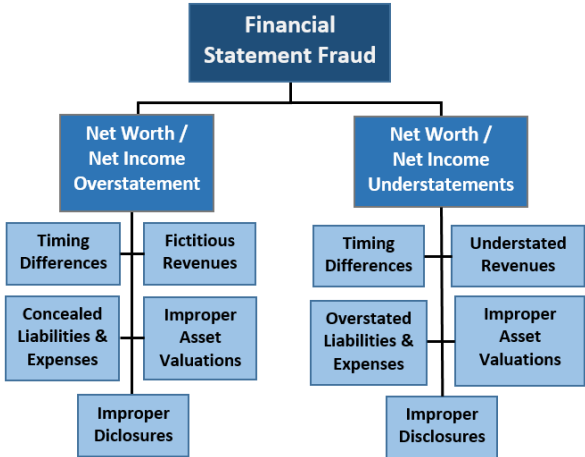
Financial Statement Fraud

Net Worth / Net Income Overstatement

Timing Differences

Fictitious Revenues

Concealed Liabilities & Expenses

Improper Asset Valuations

Improper Diclosures

Net Worth / Net Income Understatements

Timing Differences

Understated Revenues

Overstated Liabilities & Expenses

Improper Asset Valuations

Improper Disclosures